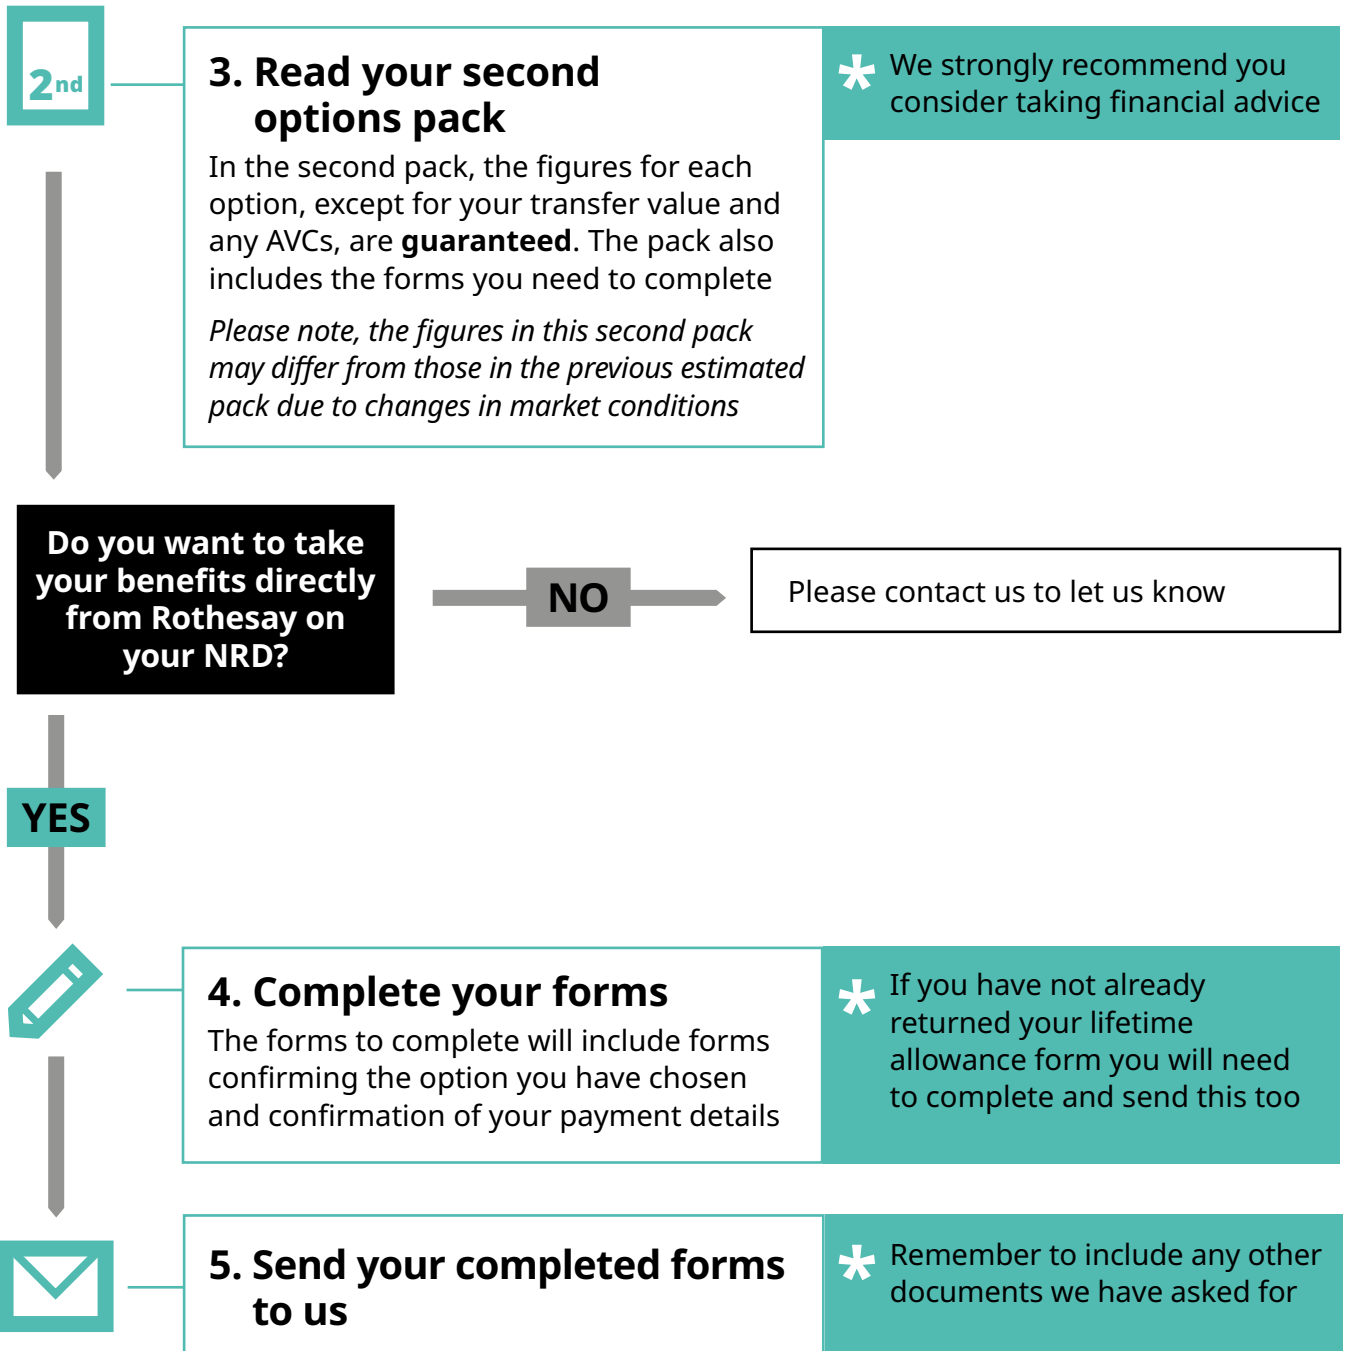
2nd

3. Read your second options pack

In the second pack, the figures for each option, except for your transfer value and any AVCs, are **guaranteed**. The pack also includes the forms you need to complete

*Please note, the figures in this second pack may differ from those in the previous estimated pack due to changes in market conditions*

* We strongly recommend you consider taking financial advice

Do you want to take your benefits directly from Rothesay on your NRD?

NO

Please contact us to let us know

YES

4. Complete your forms

The forms to complete will include forms confirming the option you have chosen and confirmation of your payment details

* If you have not already returned your lifetime allowance form you will need to complete and send this too

5. Send your completed forms to us

* Remember to include any other documents we have asked for